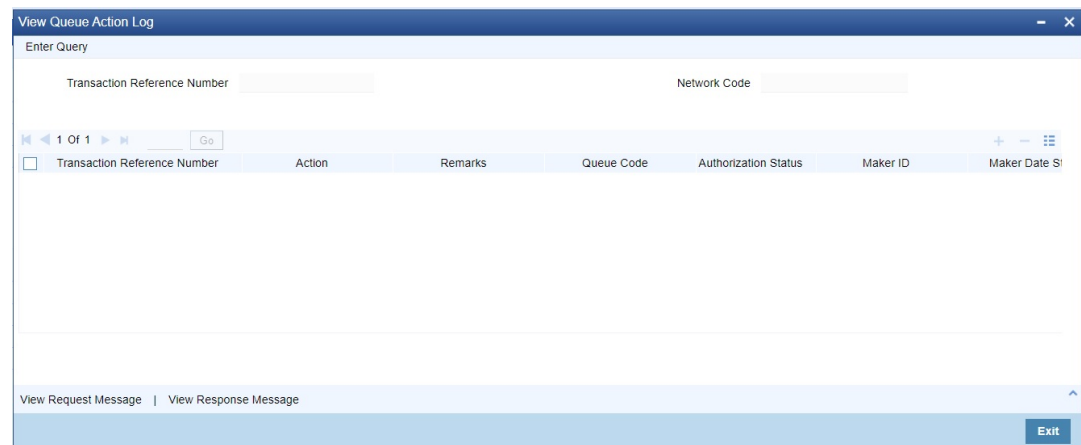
View Queue Action Log

Enter Query

Transaction Reference Number

Network Code

1 Of 1

Go

| Transaction Reference Number | Action | Remarks | Queue Code | Authorization Status | Maker ID | Maker Date St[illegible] |
|---|---|---|---|---|---|---|

View Request Message | View Response Message

Exit